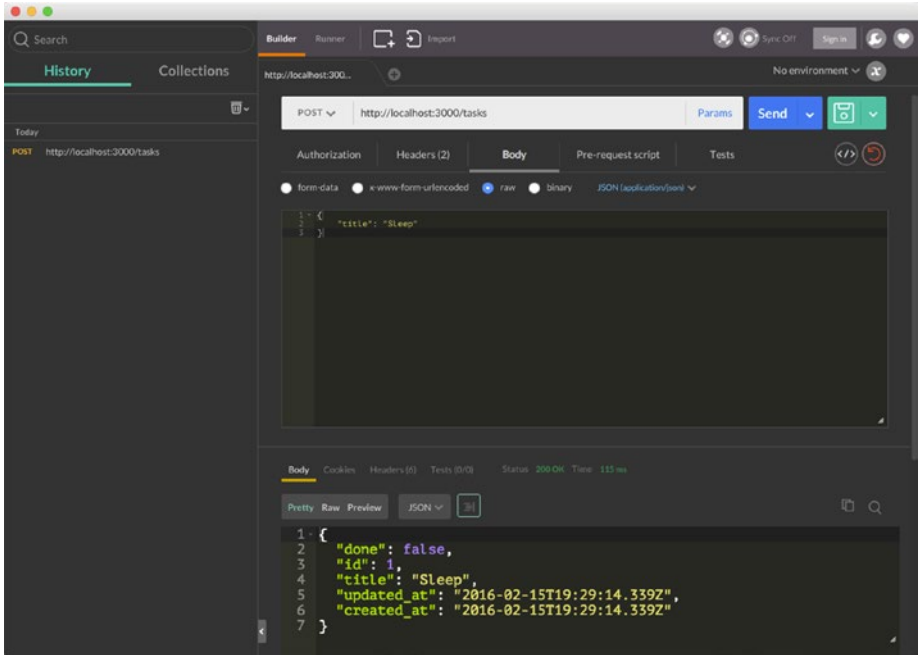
Search

History Collections

Today

POST http://localhost:3000/tasks

Builder Runner Import

Sync Off Sign In

http://localhost:300...

No environment

POST http://localhost:3000/tasks Params Send

Authorization Headers (2) Body Pre-request script Tests

form-data x-www-form-urlencoded raw binary JSON (application/json)

1 {
2 "title": "Sleep"
3 }

Body Cookies Headers (6) Tests (0/0) Status 200 OK Time 115 ms

Pretty Raw Preview JSON

1 {
2 "done": false,
3 "id": 1,
4 "title": "Sleep",
5 "updated_at": "2016-02-15T19:29:14.339Z",
6 "created_at": "2016-02-15T19:29:14.339Z"
7 }